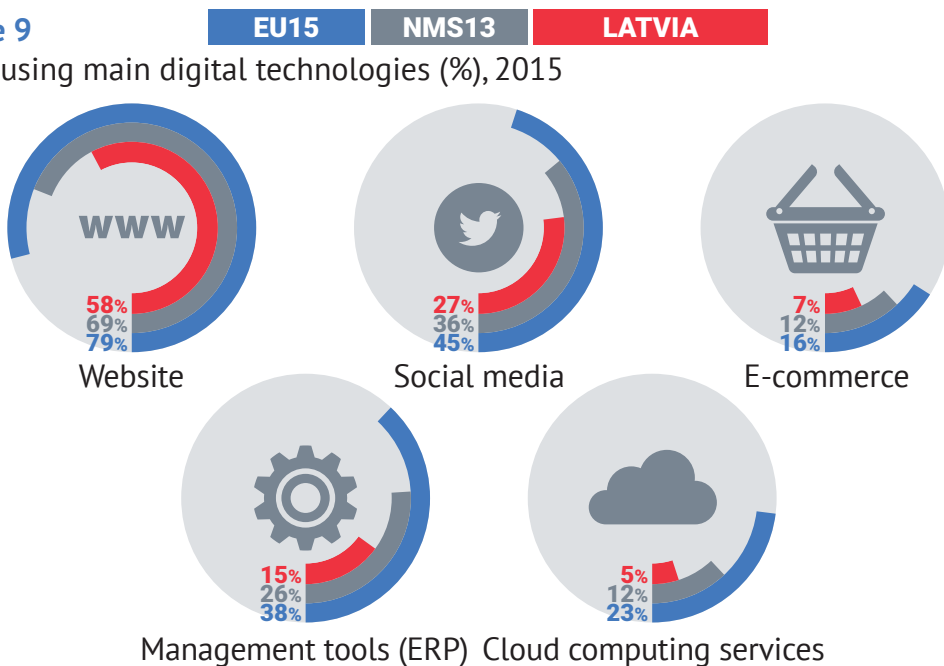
e 9

EU15 NMS13 LATVIA

using main digital technologies (%), 2015

WWW

58%
69%
79%

Website

27%
36%
45%

Social media

7%
12%
16%

E-commerce

15%
26%
38%

Management tools (ERP)

5%
12%
23%

Cloud computing services